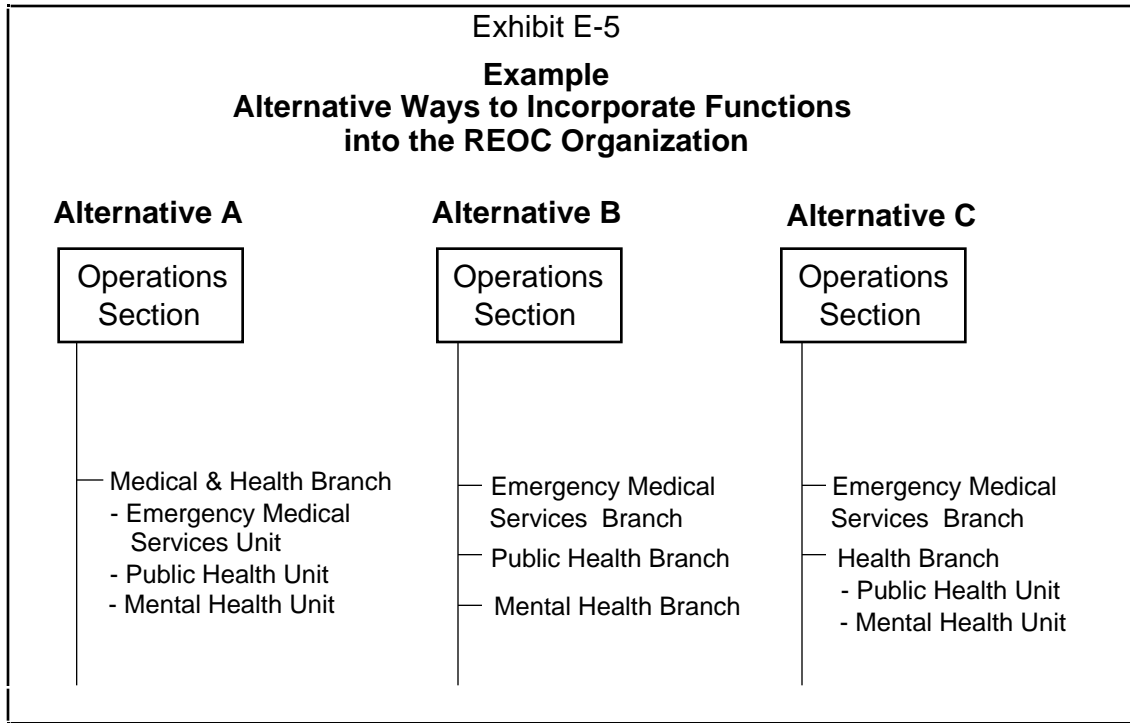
Exhibit E-5

**Example**
**Alternative Ways to Incorporate Functions into the REOC Organization**

**Alternative A**

Operations Section

Medical & Health Branch
- Emergency Medical Services Unit
- Public Health Unit
- Mental Health Unit

**Alternative B**

Operations Section

Emergency Medical Services Branch

Public Health Branch

Mental Health Branch

**Alternative C**

Operations Section

Emergency Medical Services Branch

Health Branch
- Public Health Unit
- Mental Health Unit